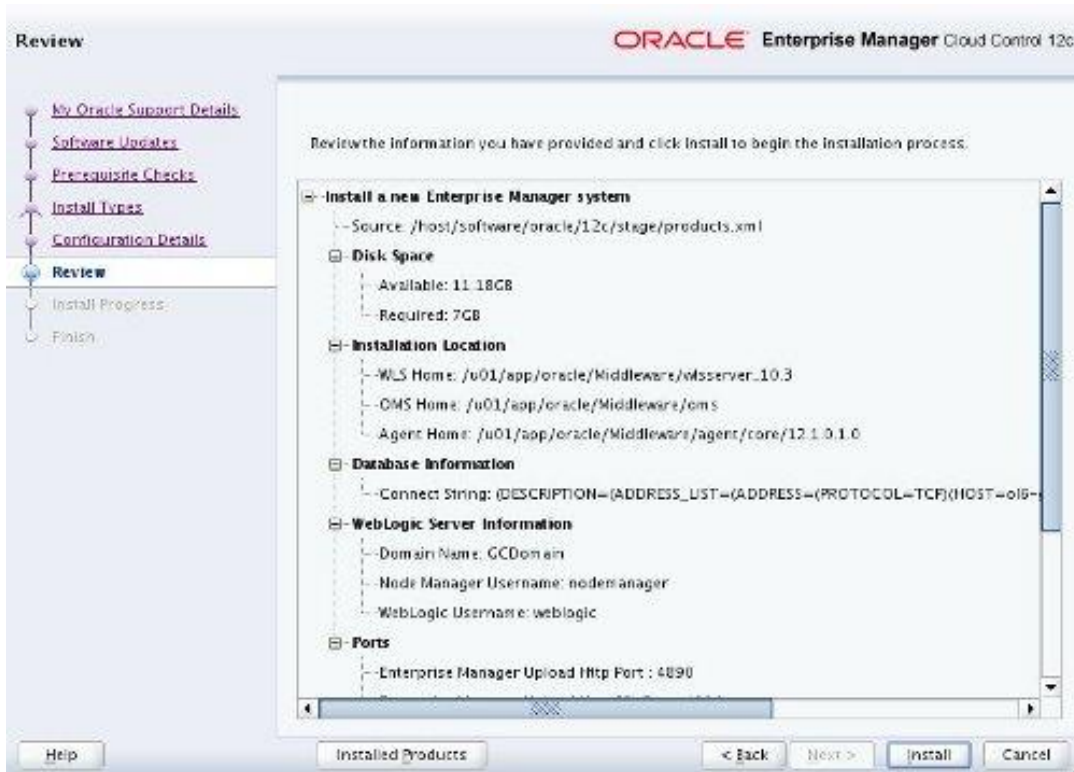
Review

ORACLE Enterprise Manager Cloud Control 12c

My Oracle Support Details
Software Updates
Prerequisite Checks
Install Types
Configuration Details
Review
Install Progress
Finish

Review the information you have provided and click Install to begin the installation process.

Install a new Enterprise Manager system
Source: /host/software/oracle/12c/stage/products.xml
Disk Space
Available: 11.18GB
Required: 7GB
Installation Location
WLS Home: /u01/app/oracle/Middleware/wlsserver_10.3
OMS Home: /u01/app/oracle/Middleware/oms
Agent Home: /u01/app/oracle/Middleware/agent/core/12.1.0.1.0
Database Information
Connect String: (DESCRIPTION=(ADDRESS_LIST=(ADDRESS=(PROTOCOL=TCP)(HOST=ol6-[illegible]
WebLogic Server Information
Domain Name: GCDomain
Node Manager Username: nodemanager
WebLogic Username: weblogic
Ports
Enterprise Manager Upload Http Port : 4890

Help
Installed Products
< Back
Next >
Install
Cancel